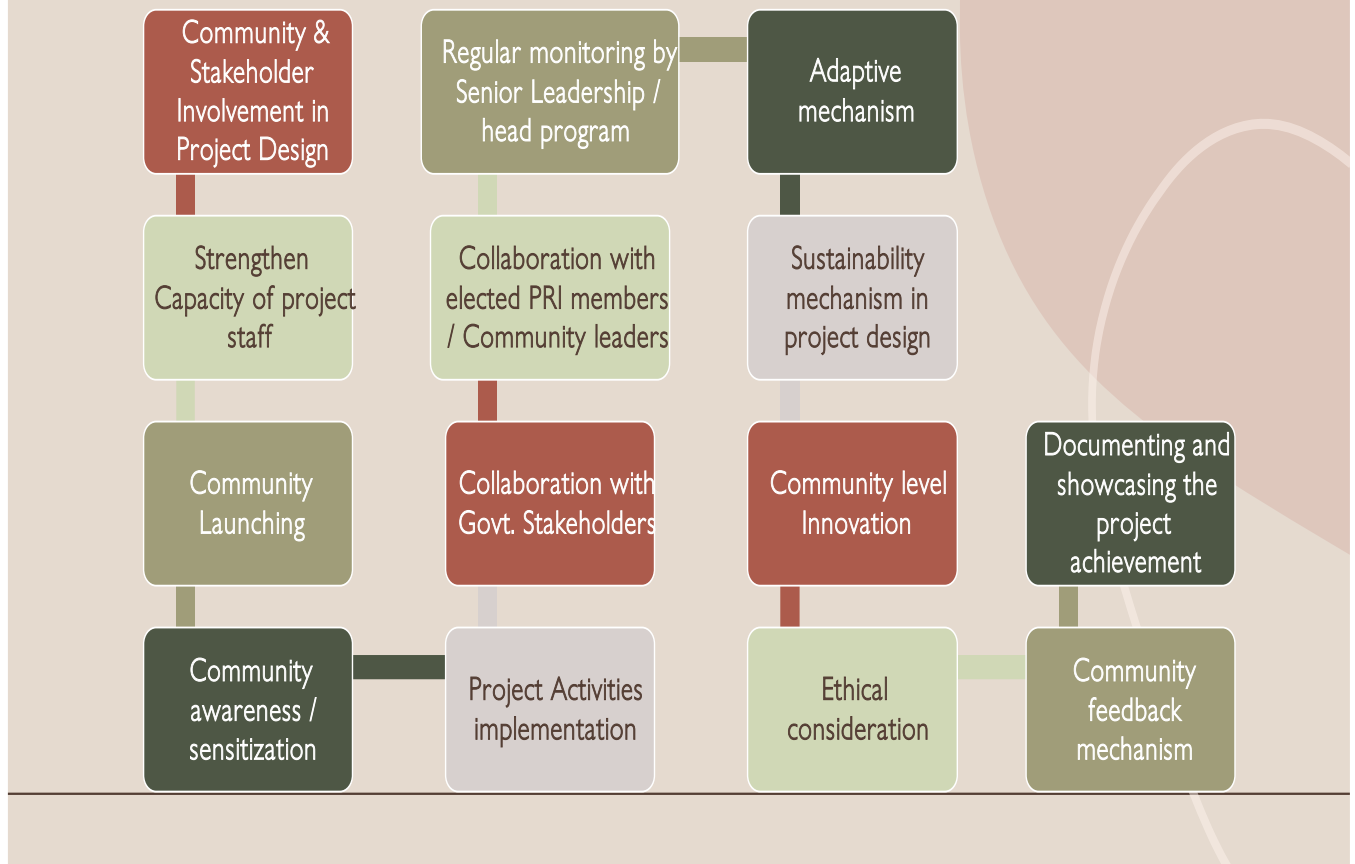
Community & Stakeholder Involvement in Project Design

Strengthen Capacity of project staff

Community Launching

Community awareness / sensitization

Project Activities implementation

Collaboration with Govt. Stakeholders

Collaboration with elected PRI members / Community leaders

Regular monitoring by Senior Leadership / head program

Adaptive mechanism

Sustainability mechanism in project design

Community level Innovation

Ethical consideration

Community feedback mechanism

Documenting and showcasing the project achievement